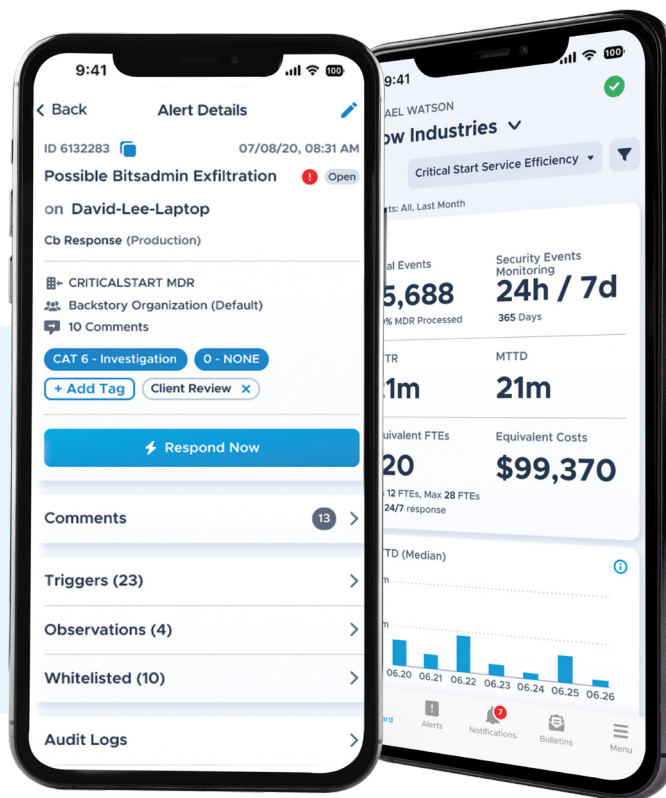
9:41
100
< Back
Alert Details
ID 6132283
07/08/20, 08:31 AM
Possible Bitsadmin Exfiltration
Open
on David-Lee-Laptop
Cb Response (Production)
CRITICALSTART MDR
Backstory Organization (Default)
10 Comments
CAT 6 - Investigation
0 - NONE
+ Add Tag
Client Review ×
Respond Now
Comments
13
Triggers (23)
Observations (4)
Whitelisted (10)
Audit Logs

9:41
100
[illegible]AEL WATSON
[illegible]w Industries
Critical Start Service Efficiency
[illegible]ts: All, Last Month
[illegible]al Events
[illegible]5,688
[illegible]% MDR Processed
Security Events Monitoring
24h / 7d
365 Days
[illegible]TR
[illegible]1m
MTTD
21m
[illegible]quivalent FTEs
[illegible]20
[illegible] 12 FTEs, Max 28 FTEs
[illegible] 24/7 response
Equivalent Costs
$99,370
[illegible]TTD (Median)
06.20
06.21
06.22
06.23
06.24
06.25
06.26
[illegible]ard
Alerts
7
Notifications
Bulletins
Menu